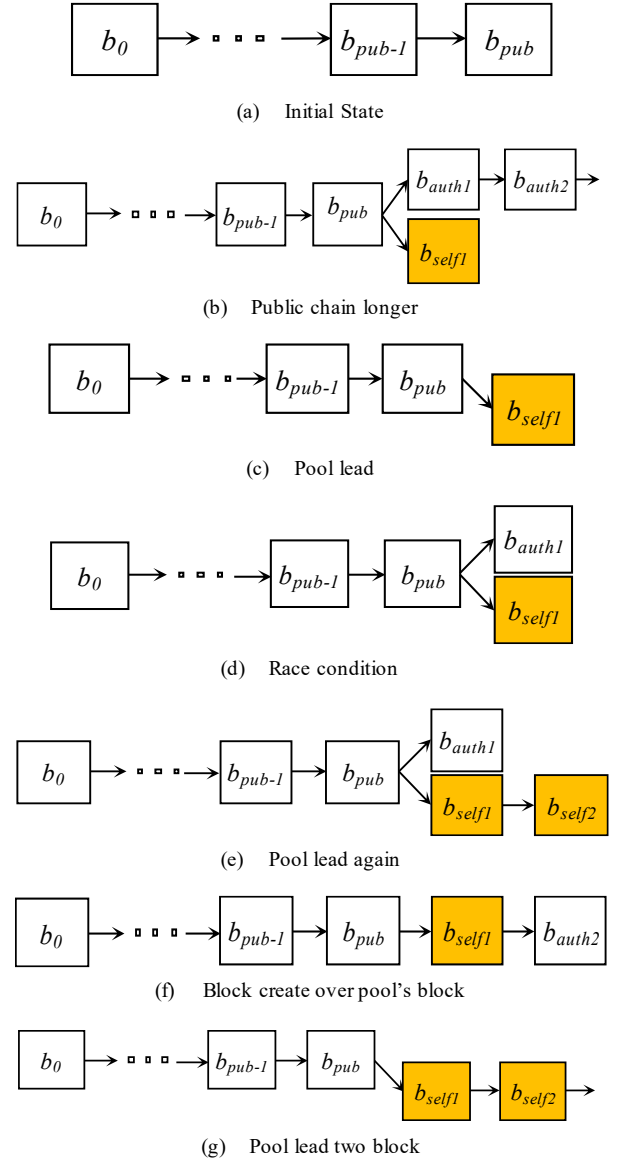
$b_0$ $b_{pub-1}$ $b_{pub}$

(a) Initial State

$b_0$ $b_{pub-1}$ $b_{pub}$ $b_{auth1}$ $b_{auth2}$ $b_{self1}$

(b) Public chain longer

$b_0$ $b_{pub-1}$ $b_{pub}$ $b_{self1}$

(c) Pool lead

$b_0$ $b_{pub-1}$ $b_{pub}$ $b_{auth1}$ $b_{self1}$

(d) Race condition

$b_0$ $b_{pub-1}$ $b_{pub}$ $b_{auth1}$ $b_{self1}$ $b_{self2}$

(e) Pool lead again

$b_0$ $b_{pub-1}$ $b_{pub}$ $b_{self1}$ $b_{auth2}$

(f) Block create over pool's block

$b_0$ $b_{pub-1}$ $b_{pub}$ $b_{self1}$ $b_{self2}$

(g) Pool lead two block